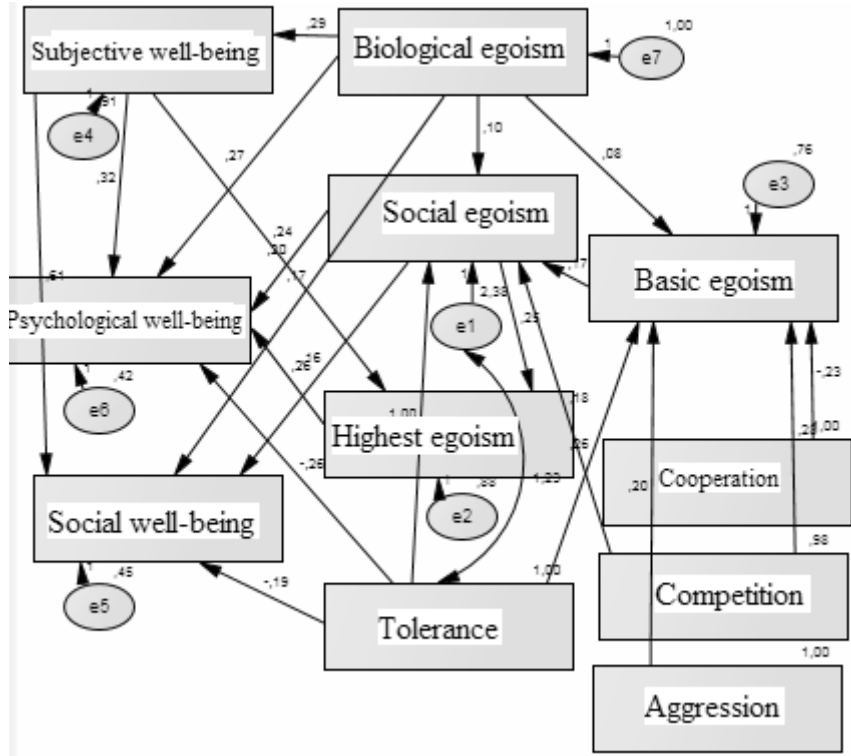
Subjective well-being
,29
Biological egoism
1
1,00
e7
1
,91
e4
,27
,10
,08
,76
e3
,32
Social egoism
,24
,30
,17
1
Basic egoism
,61
,17
Psychological well-being
1
2,38
e1
,25
1
,42
e6
,26
,16
-,23
1,00
,18
Highest egoism
,26
,28
1,00
-,26
1
,88
1,29
Cooperation
Social well-being
e2
,20
1
,45
e5
-,19
1,00
,98
Competition
Tolerance
1,00
Aggression